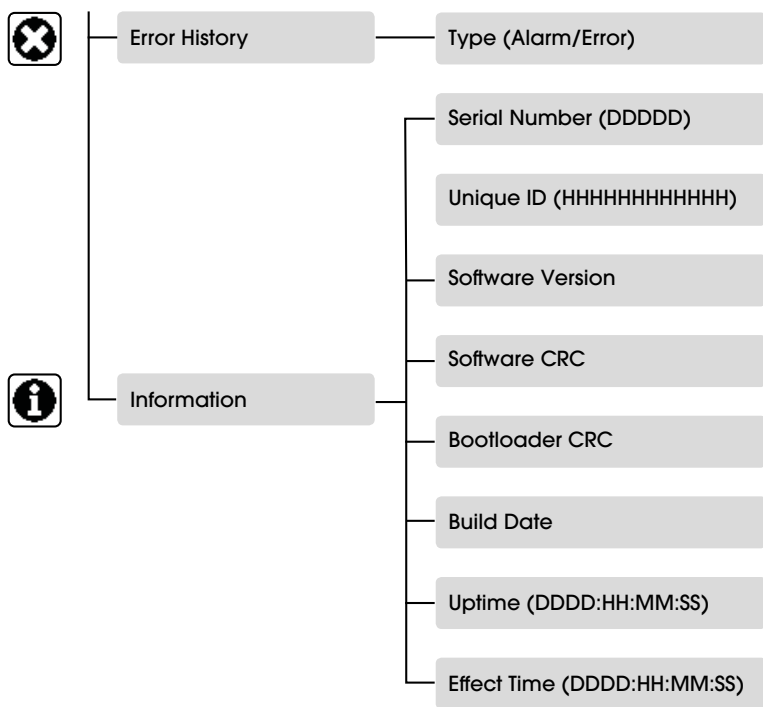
Error History

Type (Alarm/Error)

Information

Serial Number (DDDDD)

Unique ID (HHHHHHHHHHHH)

Software Version

Software CRC

Bootloader CRC

Build Date

Uptime (DDDD:HH:MM:SS)

Effect Time (DDDD:HH:MM:SS)